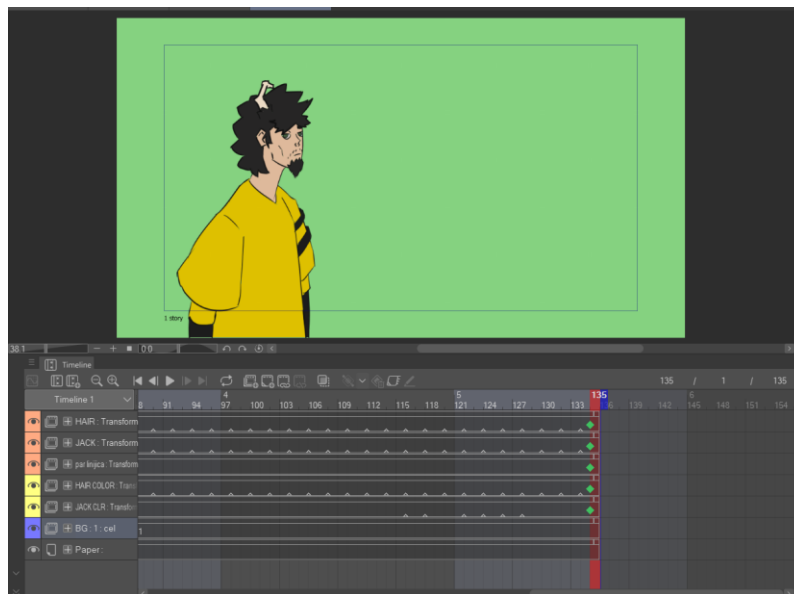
1 story

38.1

0.0

Timeline

Timeline 1

135 / 1 / 135

4
5
6

88 91 94 97 100 103 106 109 112 115 118 121 124 127 130 133 135 139 142 145 148 151 154

HAIR : Transform

JACK : Transform

par linijica : Transform

HAIR COLOR : Trans

JACK CLR : Transfor

BG : 1 : cel

Paper

1